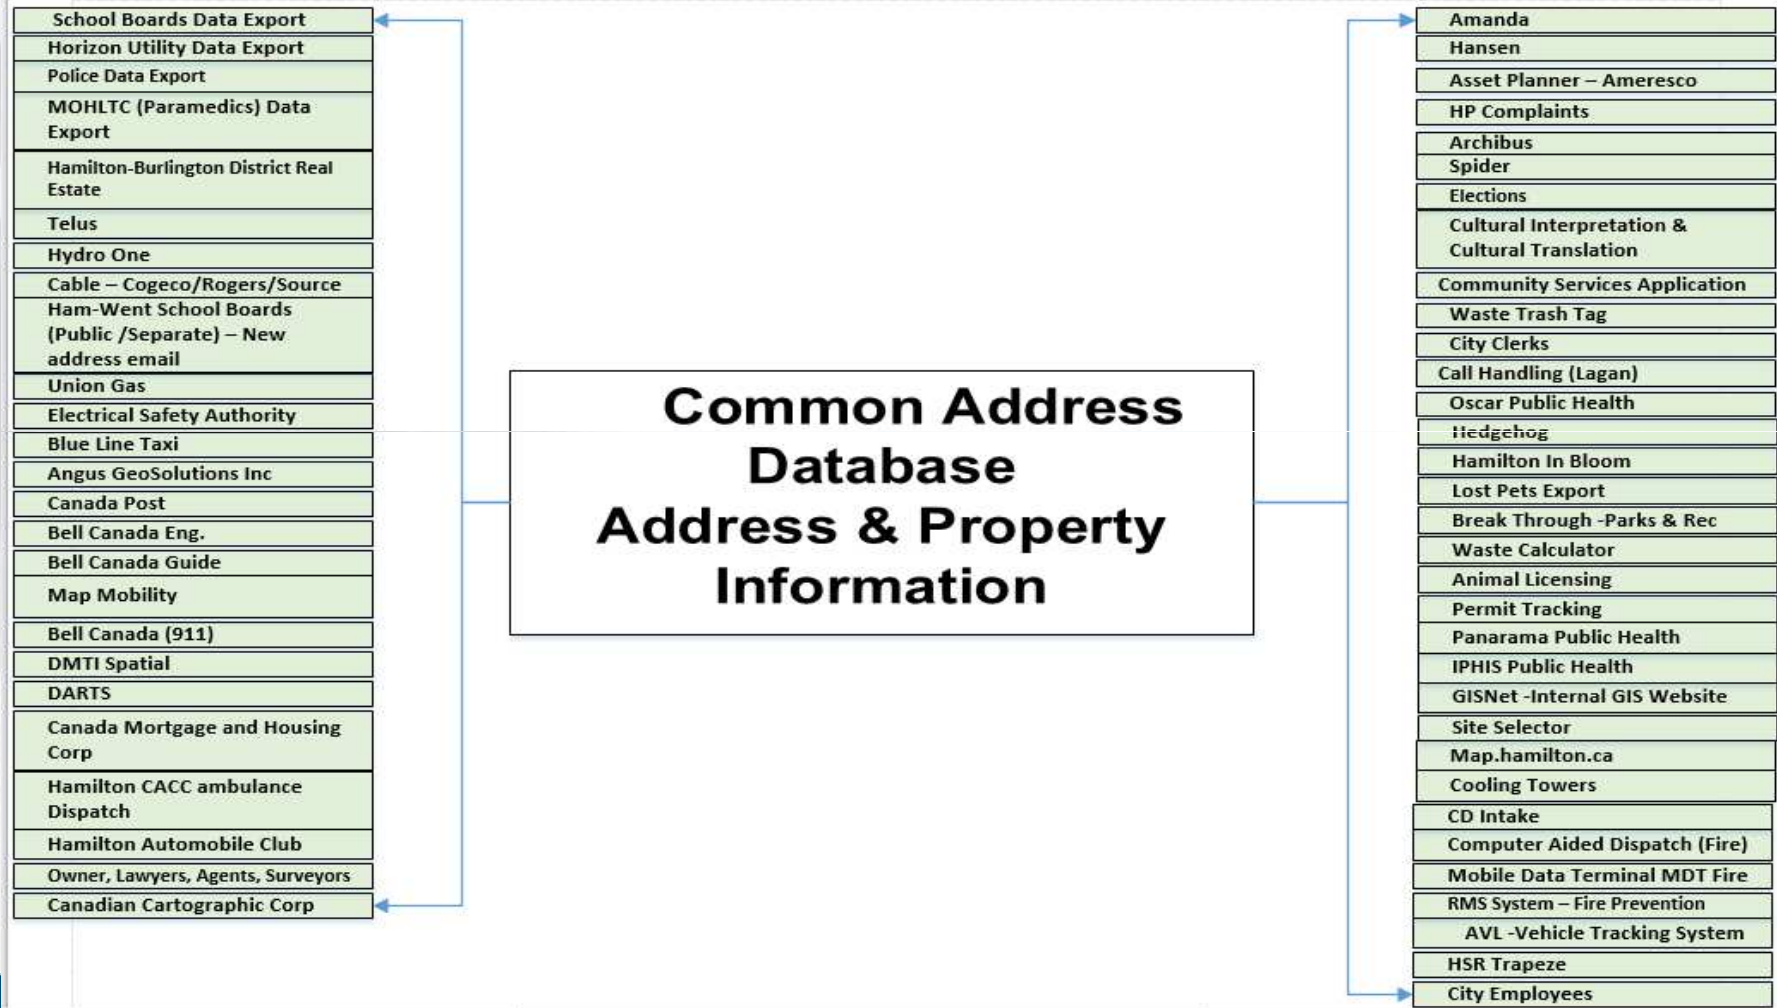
School Boards Data Export
Horizon Utility Data Export
Police Data Export
MOHLTC (Paramedics) Data Export
Hamilton-Burlington District Real Estate
Telus
Hydro One
Cable – Cogeco/Rogers/Source
Ham-Went School Boards (Public /Separate) – New address email
Union Gas
Electrical Safety Authority
Blue Line Taxi
Angus GeoSolutions Inc
Canada Post
Bell Canada Eng.
Bell Canada Guide
Map Mobility
Bell Canada (911)
DMTI Spatial
DARTS
Canada Mortgage and Housing Corp
Hamilton CACC ambulance Dispatch
Hamilton Automobile Club
Owner, Lawyers, Agents, Surveyors
Canadian Cartographic Corp

Common Address Database
Address & Property Information

Amanda
Hansen
Asset Planner – Ameresco
HP Complaints
Archibus
Spider
Elections
Cultural Interpretation & Cultural Translation
Community Services Application
Waste Trash Tag
City Clerks
Call Handling (Lagan)
Oscar Public Health
Hedgehog
Hamilton In Bloom
Lost Pets Export
Break Through -Parks & Rec
Waste Calculator
Animal Licensing
Permit Tracking
Panarama Public Health
IPHIS Public Health
GISNet -Internal GIS Website
Site Selector
Map.hamilton.ca
Cooling Towers
CD Intake
Computer Aided Dispatch (Fire)
Mobile Data Terminal MDT Fire
RMS System – Fire Prevention
AVL -Vehicle Tracking System
HSR Trapeze
City Employees